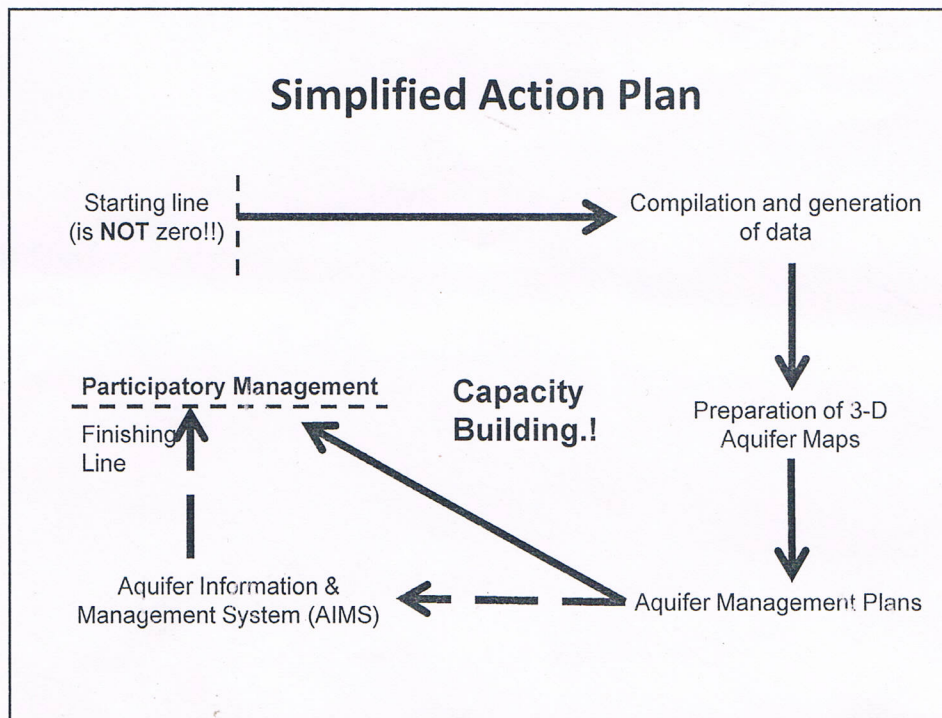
Simplified Action Plan

Starting line (is NOT zero!!)

Compilation and generation of data

Preparation of 3-D Aquifer Maps

Aquifer Management Plans

Capacity Building.!

Participatory Management

Finishing Line

Aquifer Information & Management System (AIMS)